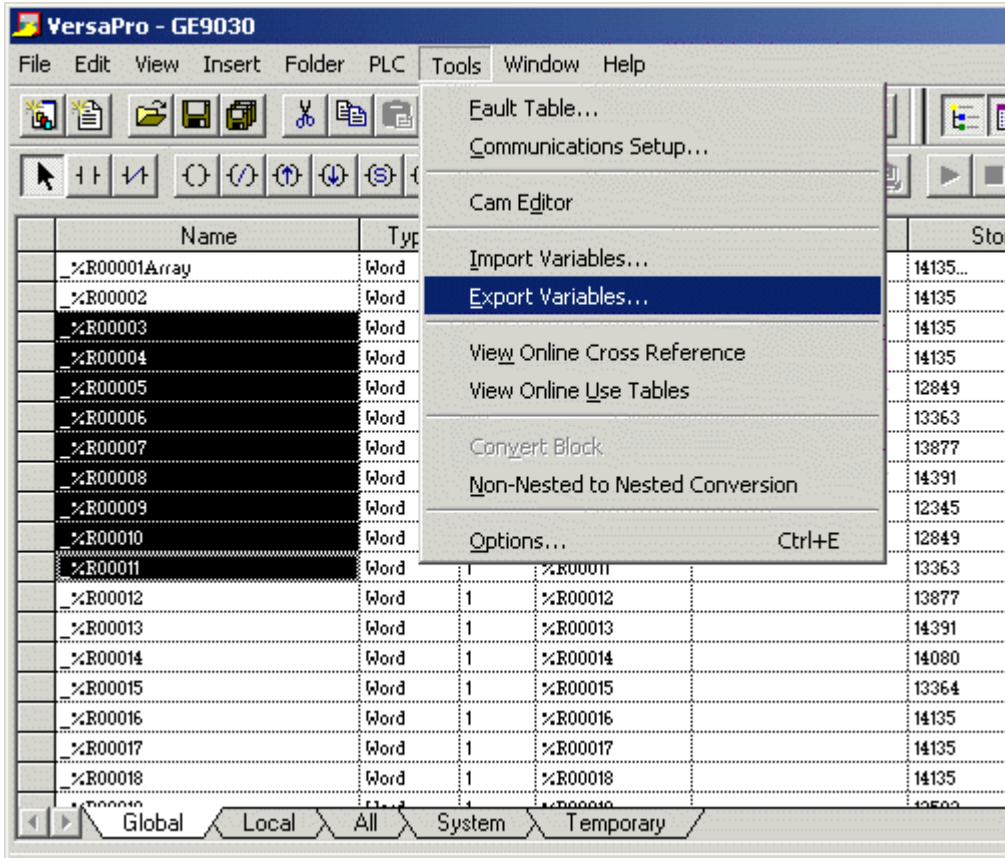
VersaPro - GE9030

File Edit View Insert Folder PLC Tools Window Help

Fault Table...
Communications Setup...
Cam Editor
Import Variables...
Export Variables...
View Online Cross Reference
View Online Use Tables
Convert Block
Non-Nested to Nested Conversion
Options... Ctrl+E

| Name | Typ | | | | Sto |
|---|---|---|---|---|---|
| _%R00001Array | Word | | | | 14135... |
| _%R00002 | Word | | | | 14135 |
| _%R00003 | Word | | | | 14135 |
| _%R00004 | Word | | | | 14135 |
| _%R00005 | Word | | | | 12849 |
| _%R00006 | Word | | | | 13363 |
| _%R00007 | Word | | | | 13877 |
| _%R00008 | Word | | | | 14391 |
| _%R00009 | Word | | | | 12345 |
| _%R00010 | Word | | | | 12849 |
| _%R00011 | Word | 1 | %R00011 | | 13363 |
| _%R00012 | Word | 1 | %R00012 | | 13877 |
| _%R00013 | Word | 1 | %R00013 | | 14391 |
| _%R00014 | Word | 1 | %R00014 | | 14080 |
| _%R00015 | Word | 1 | %R00015 | | 13364 |
| _%R00016 | Word | 1 | %R00016 | | 14135 |
| _%R00017 | Word | 1 | %R00017 | | 14135 |
| _%R00018 | Word | 1 | %R00018 | | 14135 |
| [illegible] | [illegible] | 1 | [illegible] | | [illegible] |

Global Local All System Temporary